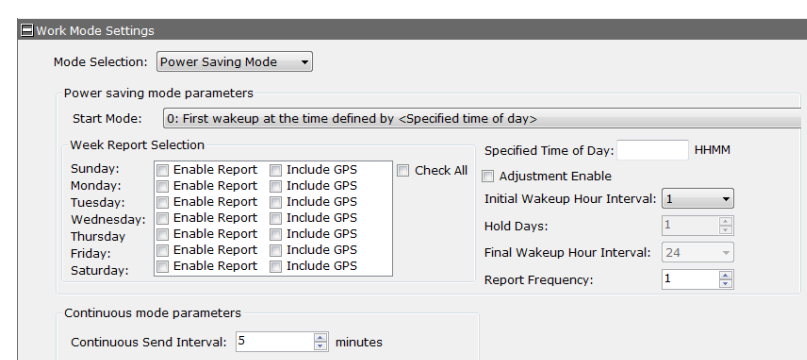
Work Mode Settings

Mode Selection: Power Saving Mode

Power saving mode parameters

Start Mode: 0: First wakeup at the time defined by <Specified time of day>

Week Report Selection

Sunday: Enable Report Include GPS
Monday: Enable Report Include GPS
Tuesday: Enable Report Include GPS
Wednesday: Enable Report Include GPS
Thursday Enable Report Include GPS
Friday: Enable Report Include GPS
Saturday: Enable Report Include GPS

Check All

Specified Time of Day: HHMM

Adjustment Enable

Initial Wakeup Hour Interval: 1

Hold Days: 1

Final Wakeup Hour Interval: 24

Report Frequency: 1

Continuous mode parameters

Continuous Send Interval: 5 minutes